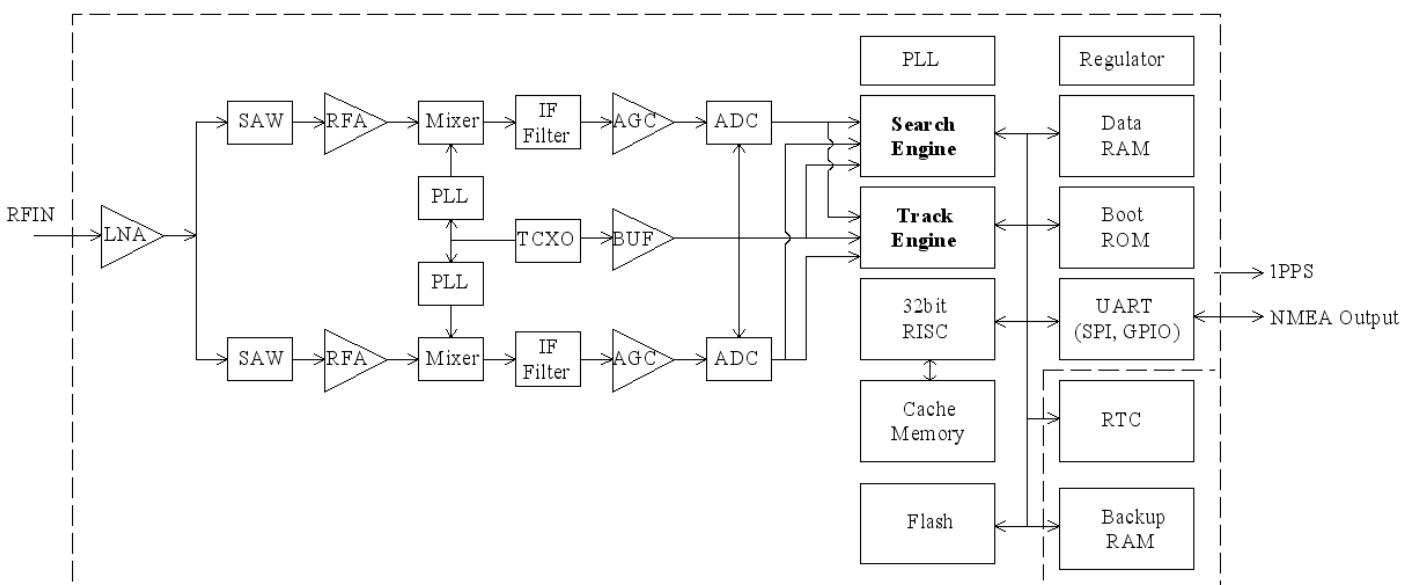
RFIN

LNA

SAW

RFA

Mixer

IF Filter

AGC

ADC

PLL

TCXO

BUF

PLL

SAW

RFA

Mixer

IF Filter

AGC

ADC

PLL

Search Engine

Track Engine

32bit RISC

Cache Memory

Flash

Regulator

Data RAM

Boot ROM

UART (SPI, GPIO)

RTC

Backup RAM

1PPS

NMEA Output